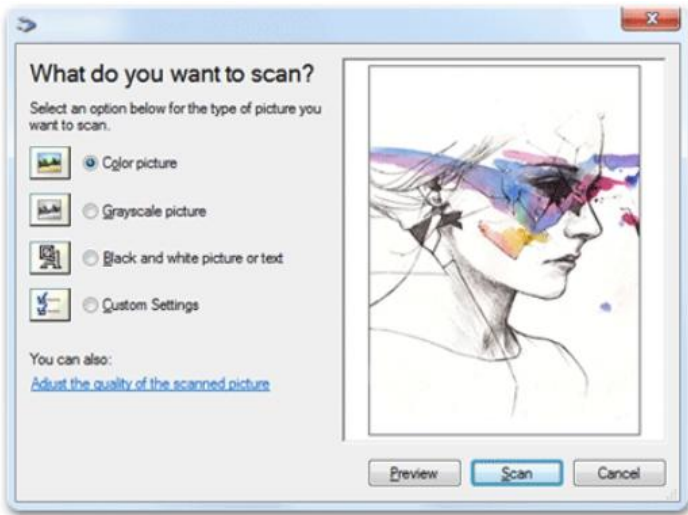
What do you want to scan?

Select an option below for the type of picture you want to scan.

Color picture

Grayscale picture

Black and white picture or text

Custom Settings

You can also:

Adjust the quality of the scanned picture

Preview

Scan

Cancel